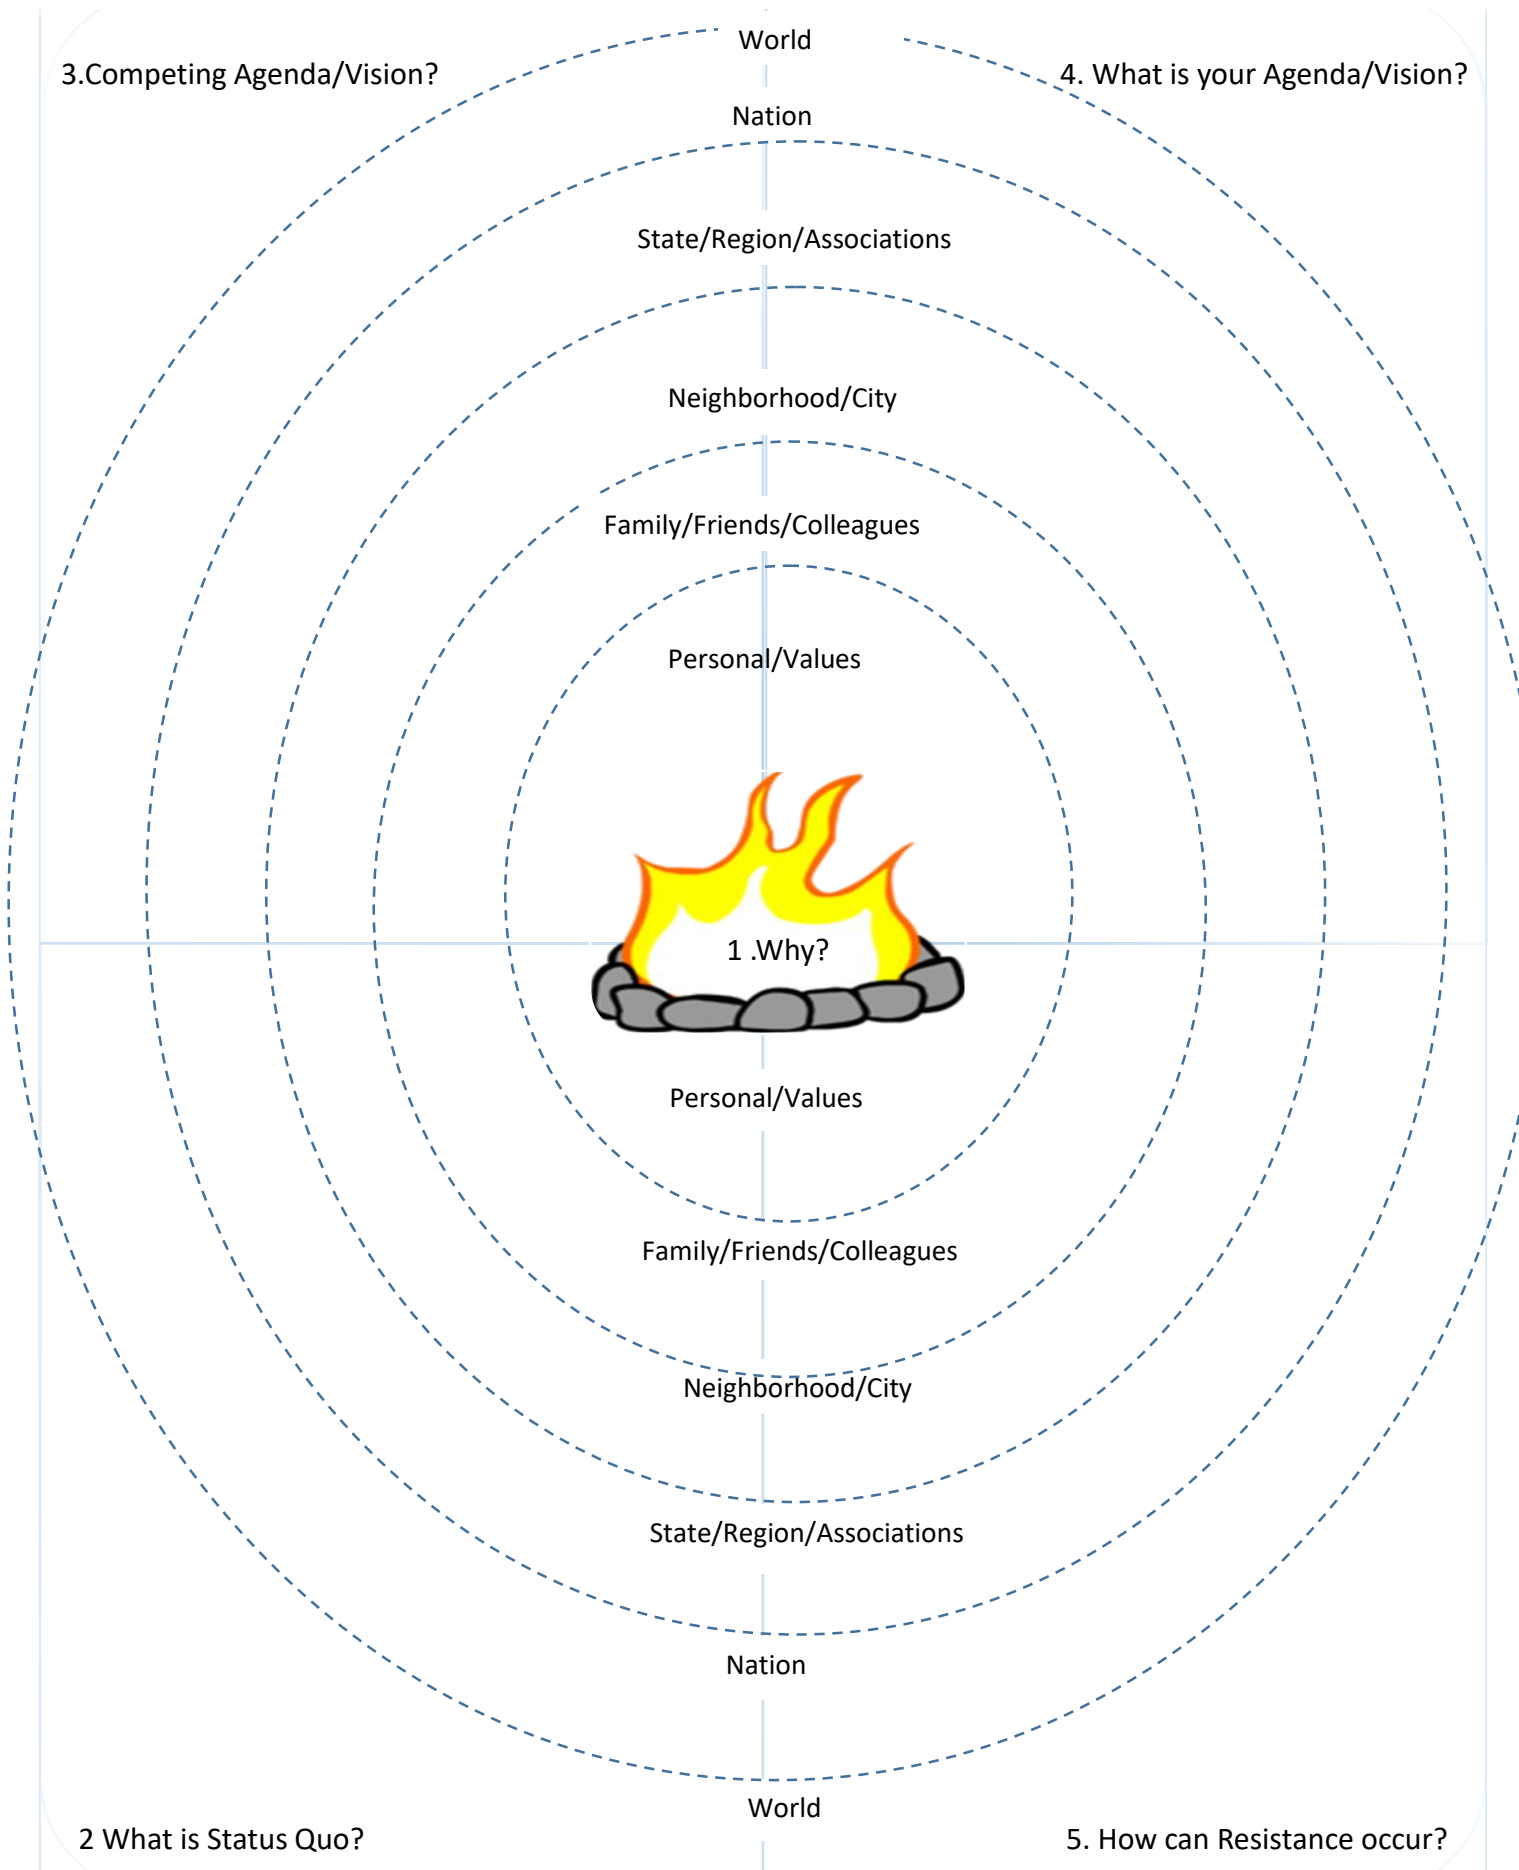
World

3.Competing Agenda/Vision?

4. What is your Agenda/Vision?

Nation

State/Region/Associations

Neighborhood/City

Family/Friends/Colleagues

Personal/Values

1 .Why?

Personal/Values

Family/Friends/Colleagues

Neighborhood/City

State/Region/Associations

Nation

World

2 What is Status Quo?

5. How can Resistance occur?